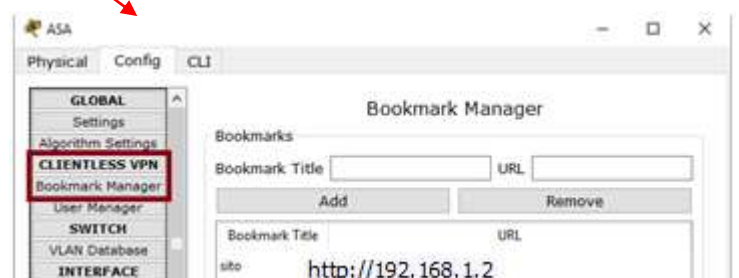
ASA

Physical Config CLI

GLOBAL
Settings
Algorithm Settings
CLIENTLESS VPN
Bookmark Manager
User Manager
SWITCH
VLAN Database
INTERFACE

Bookmark Manager

Bookmarks

Bookmark Title

URL

Add

Remove

| Bookmark Title | URL |
|---|---|
| sito | http://192.168.1.2 |